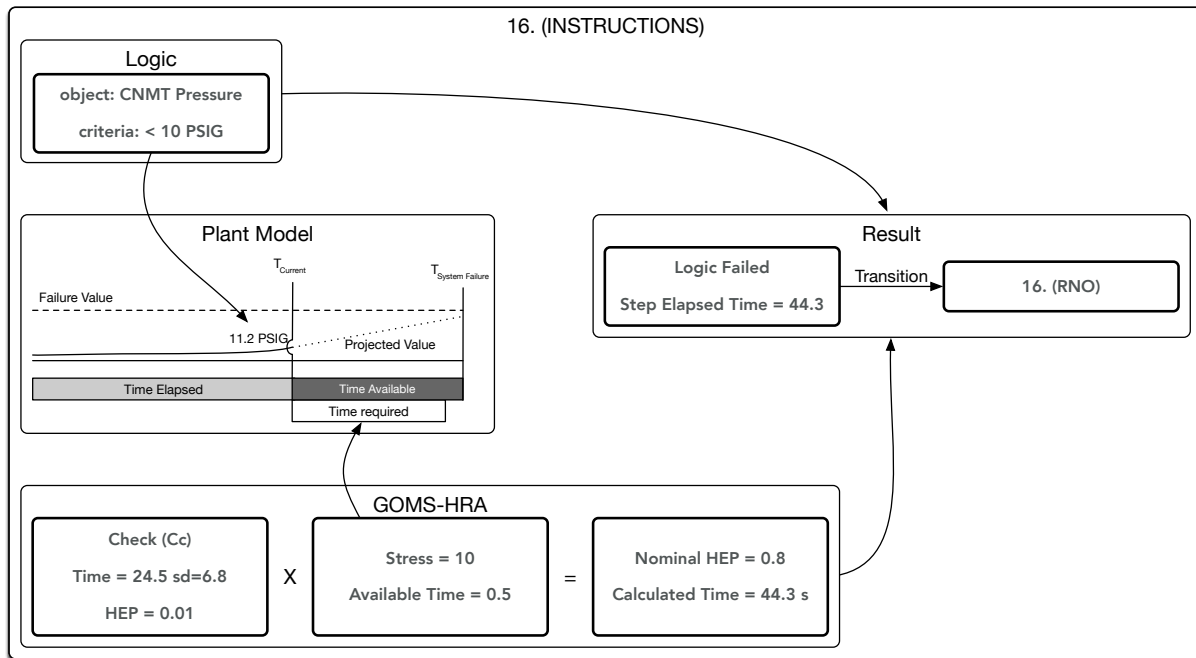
16. (INSTRUCTIONS)

Logic

object: CNMT Pressure

criteria: < 10 PSIG

Plant Model

$T_{Current}$

$T_{System Failure}$

Failure Value

11.2 PSIG

Projected Value

Time Elapsed

Time Available

Time required

Result

Logic Failed

Step Elapsed Time = 44.3

Transition

16. (RNO)

GOMS-HRA

Check (Cc)

Time = 24.5 sd=6.8

HEP = 0.01

X

Stress = 10

Available Time = 0.5

=

Nominal HEP = 0.8

Calculated Time = 44.3 s